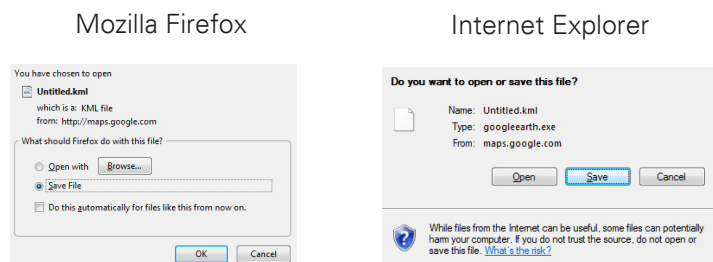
Mozilla Firefox

You have chosen to open

Untitled.kml

which is a: KML file

from: http://maps.google.com

What should Firefox do with this file?

Open with Browse...

Save File

Do this automatically for files like this from now on.

OK Cancel

Internet Explorer

Do you want to open or save this file?

Name: Untitled.kml

Type: googleearth.exe

From: maps.google.com

Open Save Cancel

While files from the Internet can be useful, some files can potentially harm your computer. If you do not trust the source, do not open or save this file. What's the risk?